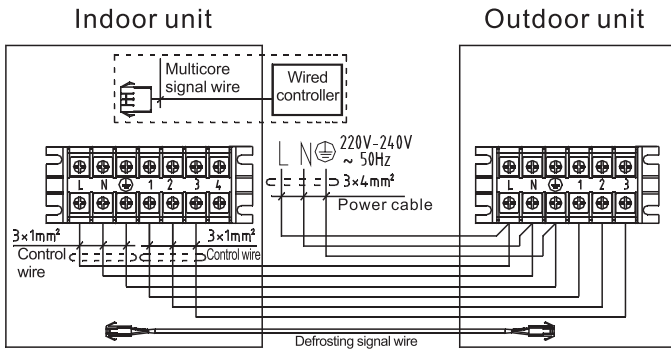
Indoor unit

Outdoor unit

Multicore signal wire

Wired controller

L N ⏚ 220V-240V ~ 50Hz

3×4mm²

Power cable

L N ⏚ 1 2 3 4

L N ⏚ 1 2 3

3×1mm²

Control wire

3×1mm²

Control wire

Defrosting signal wire